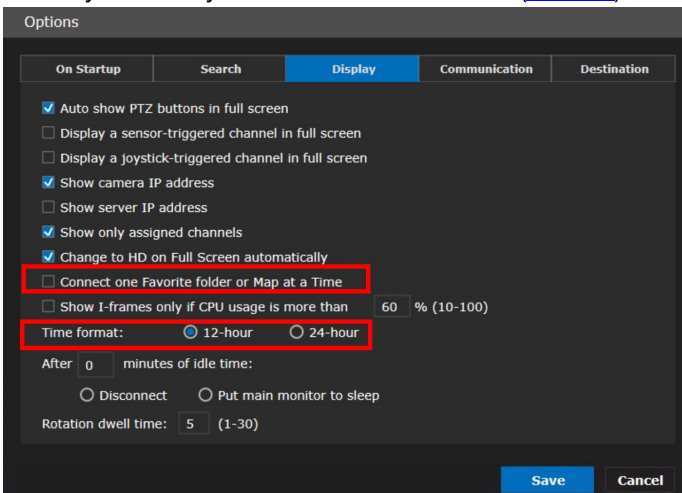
Options

| On Startup | Search | Display | Communication | Destination |
|---|---|---|---|---|

Auto show PTZ buttons in full screen
Display a sensor-triggered channel in full screen
Display a joystick-triggered channel in full screen
Show camera IP address
Show server IP address
Show only assigned channels
Change to HD on Full Screen automatically
Connect one Favorite folder or Map at a Time
Show I-frames only if CPU usage is more than 60 % (10-100)
Time format: 12-hour 24-hour
After 0 minutes of idle time:
Disconnect Put main monitor to sleep
Rotation dwell time: 5 (1-30)

Save Cancel